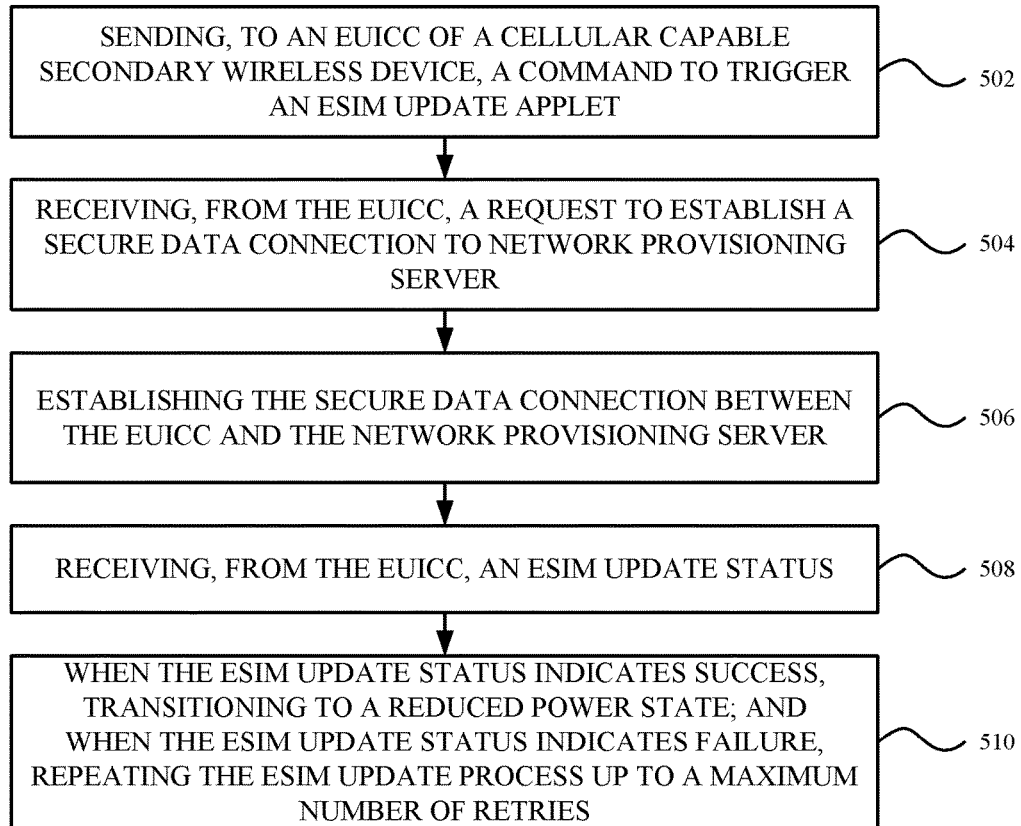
SENDING, TO AN EUICC OF A CELLULAR CAPABLE SECONDARY WIRELESS DEVICE, A COMMAND TO TRIGGER AN ESIM UPDATE APPLET

502

RECEIVING, FROM THE EUICC, A REQUEST TO ESTABLISH A SECURE DATA CONNECTION TO NETWORK PROVISIONING SERVER

504

ESTABLISHING THE SECURE DATA CONNECTION BETWEEN THE EUICC AND THE NETWORK PROVISIONING SERVER

506

RECEIVING, FROM THE EUICC, AN ESIM UPDATE STATUS

508

WHEN THE ESIM UPDATE STATUS INDICATES SUCCESS, TRANSITIONING TO A REDUCED POWER STATE; AND WHEN THE ESIM UPDATE STATUS INDICATES FAILURE, REPEATING THE ESIM UPDATE PROCESS UP TO A MAXIMUM NUMBER OF RETRIES

510